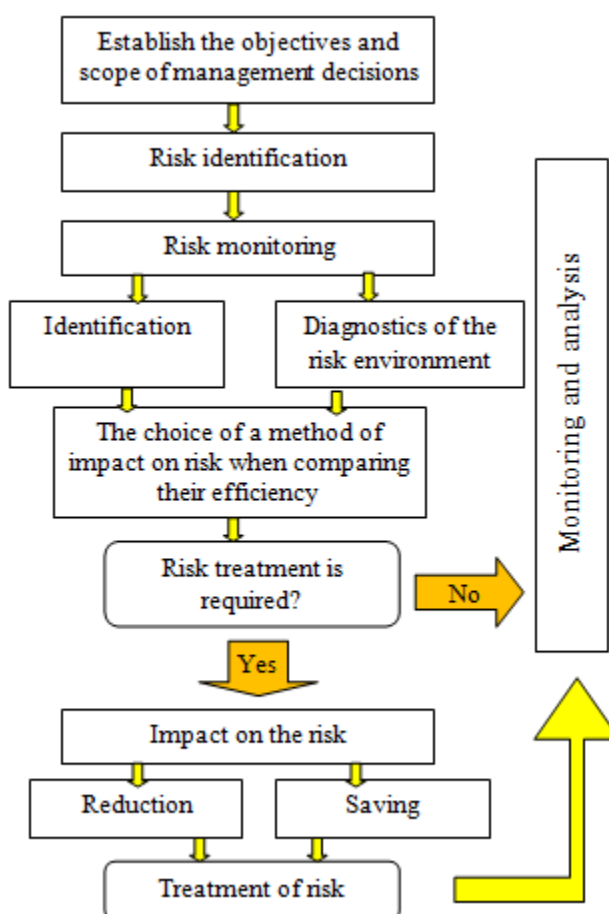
Establish the objectives and scope of management decisions

Risk identification

Risk monitoring

Identification

Diagnostics of the risk environment

The choice of a method of impact on risk when comparing their efficiency

Risk treatment is required?

No

Yes

Impact on the risk

Reduction

Saving

Treatment of risk

Monitoring and analysis